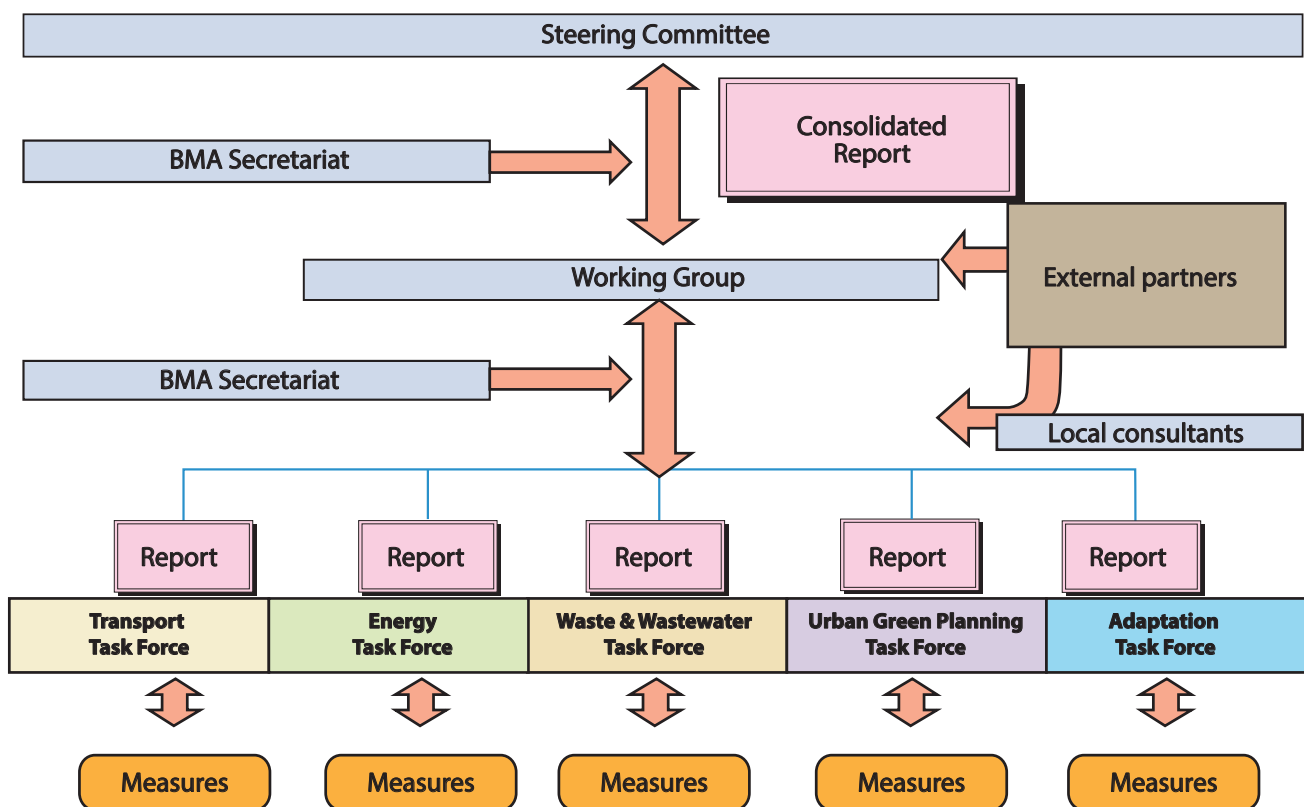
Steering Committee

Consolidated Report

BMA Secretariat

External partners

Working Group

BMA Secretariat

Local consultants

Report

Report

Report

Report

Report

Transport Task Force

Energy Task Force

Waste & Wastewater Task Force

Urban Green Planning Task Force

Adaptation Task Force

Measures

Measures

Measures

Measures

Measures